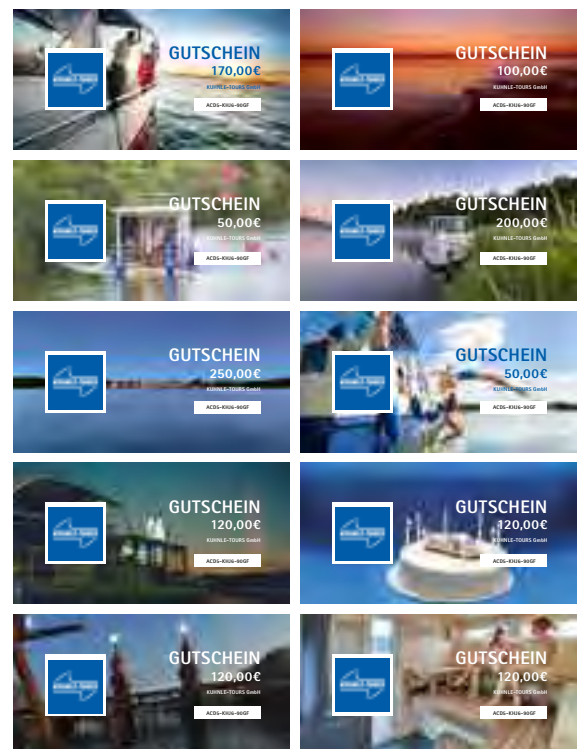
KUHNLE-TOURS
GUTSCHEIN
170,00€
KUHNLE-TOURS GmbH
ACDS-KHU6-90GF

KUHNLE-TOURS
GUTSCHEIN
100,00€
KUHNLE-TOURS GmbH
ACDS-KHU6-90GF

KUHNLE-TOURS
GUTSCHEIN
50,00€
KUHNLE-TOURS GmbH
ACDS-KHU6-90GF

KUHNLE-TOURS
GUTSCHEIN
200,00€
KUHNLE-TOURS GmbH
ACDS-KHU6-90GF

KUHNLE-TOURS
GUTSCHEIN
250,00€
KUHNLE-TOURS GmbH
ACDS-KHU6-90GF

KUHNLE-TOURS
GUTSCHEIN
50,00€
KUHNLE-TOURS GmbH
ACDS-KHU6-90GF

KUHNLE-TOURS
GUTSCHEIN
120,00€
KUHNLE-TOURS GmbH
ACDS-KHU6-90GF

KUHNLE-TOURS
GUTSCHEIN
120,00€
KUHNLE-TOURS GmbH
ACDS-KHU6-90GF

KUHNLE-TOURS
GUTSCHEIN
120,00€
KUHNLE-TOURS GmbH
ACDS-KHU6-90GF

KUHNLE-TOURS
GUTSCHEIN
120,00€
KUHNLE-TOURS GmbH
ACDS-KHU6-90GF